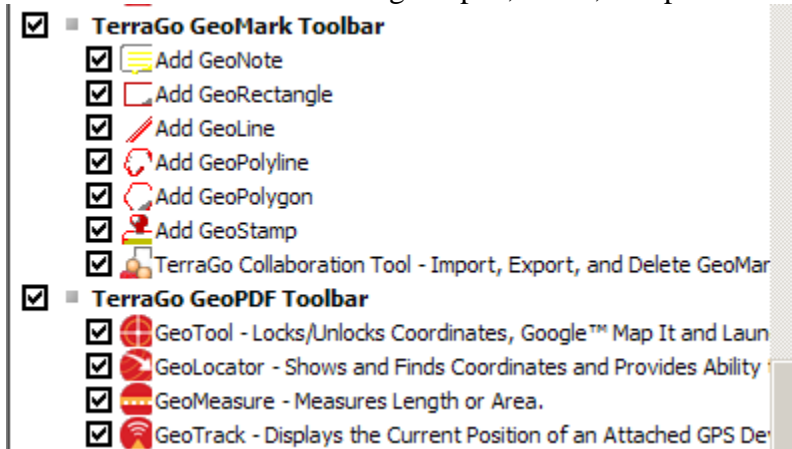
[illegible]

TerraGo GeoMark Toolbar
Add GeoNote
Add GeoRectangle
Add GeoLine
Add GeoPolyline
Add GeoPolygon
Add GeoStamp
TerraGo Collaboration Tool - Import, Export, and Delete GeoMar

TerraGo GeoPDF Toolbar
GeoTool - Locks/Unlocks Coordinates, Google™ Map It and Laun
GeoLocator - Shows and Finds Coordinates and Provides Ability
GeoMeasure - Measures Length or Area.
GeoTrack - Displays the Current Position of an Attached GPS De